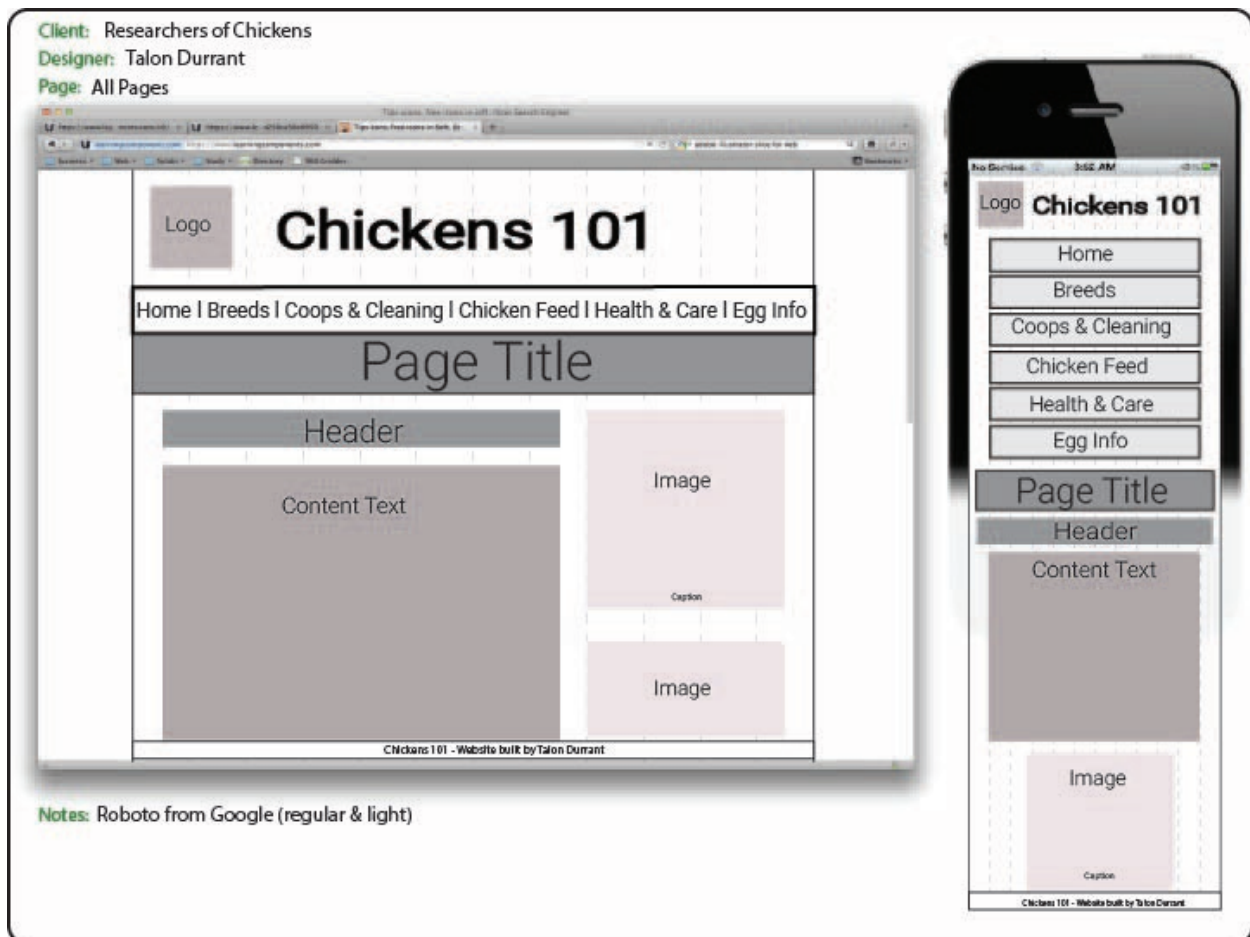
Client: Researchers of Chickens
Designer: Talon Durrant
Page: All Pages

Logo
Chickens 101
Home l Breeds l Coops & Cleaning l Chicken Feed l Health & Care l Egg Info
Page Title
Header
Content Text
Image
Caption
Image
Chickens 101 - Website built by Talon Durrant

Notes: Roboto from Google (regular & light)

No Service 3:52 AM
Logo Chickens 101
Home
Breeds
Coops & Cleaning
Chicken Feed
Health & Care
Egg Info
Page Title
Header
Content Text
Image
Caption
Chickens 101 - Website built by Talon Durrant